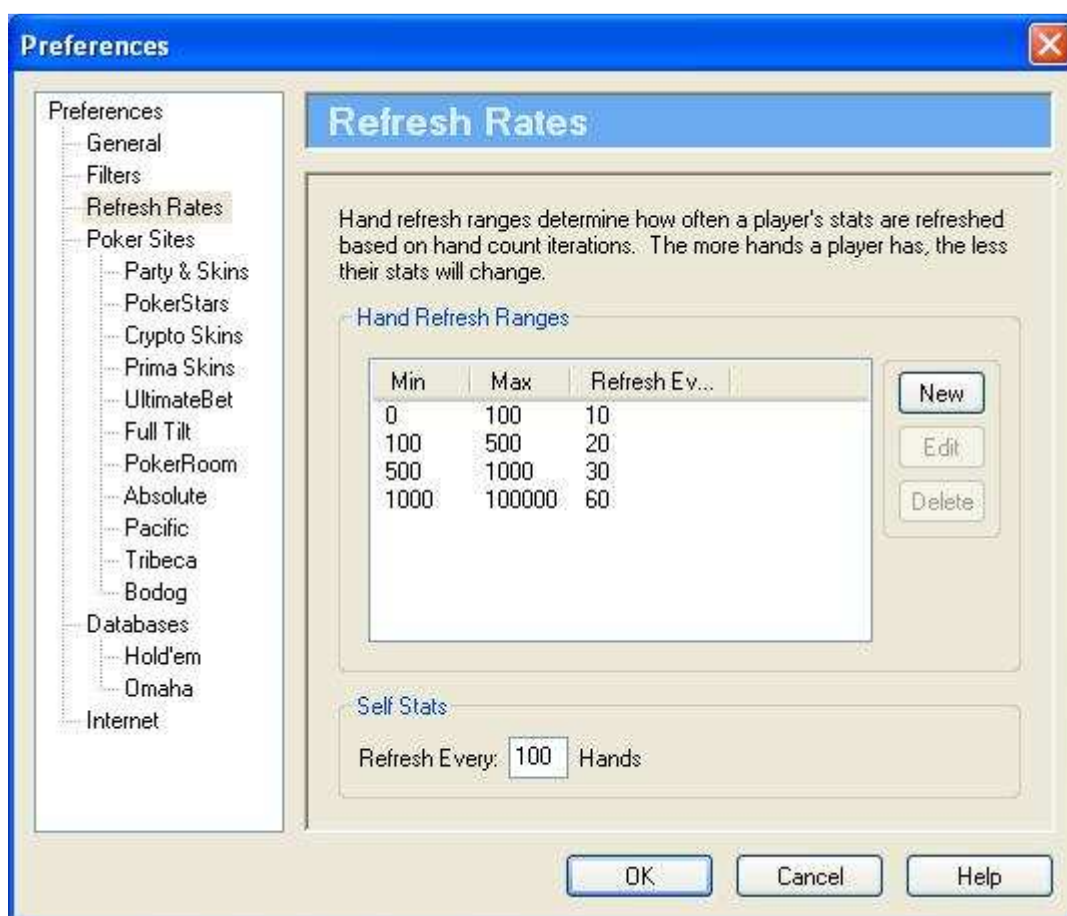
Preferences

Preferences
General
Filters
Refresh Rates
Poker Sites
Party & Skins
PokerStars
Crypto Skins
Prima Skins
UltimateBet
Full Tilt
PokerRoom
Absolute
Pacific
Tribeca
Bodog
Databases
Hold'em
Omaha
Internet

Refresh Rates

Hand refresh ranges determine how often a player's stats are refreshed based on hand count iterations. The more hands a player has, the less their stats will change.

Hand Refresh Ranges

| Min | Max | Refresh Ev... |
|---|---|---|
| 0 | 100 | 10 |
| 100 | 500 | 20 |
| 500 | 1000 | 30 |
| 1000 | 100000 | 60 |

New
Edit
Delete

Self Stats

Refresh Every: 100 Hands

OK
Cancel
Help